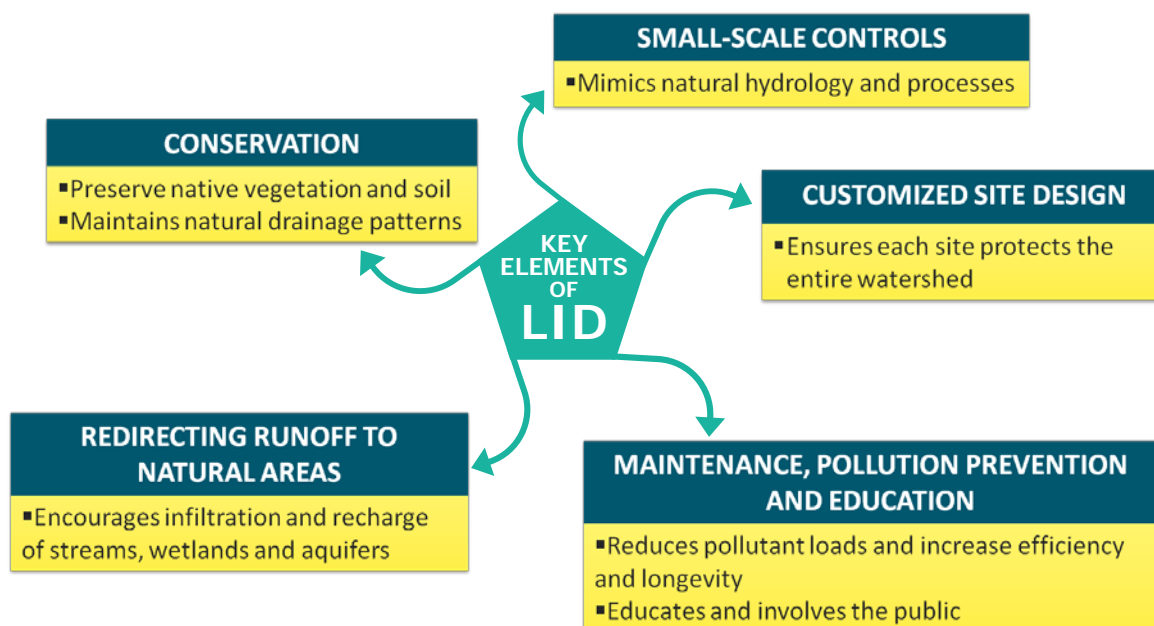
KEY ELEMENTS OF LID

SMALL-SCALE CONTROLS
▪Mimics natural hydrology and processes

CONSERVATION
▪Preserve native vegetation and soil
▪Maintains natural drainage patterns

CUSTOMIZED SITE DESIGN
▪Ensures each site protects the entire watershed

REDIRECTING RUNOFF TO NATURAL AREAS
▪Encourages infiltration and recharge of streams, wetlands and aquifers

MAINTENANCE, POLLUTION PREVENTION AND EDUCATION
▪Reduces pollutant loads and increase efficiency and longevity
▪Educates and involves the public